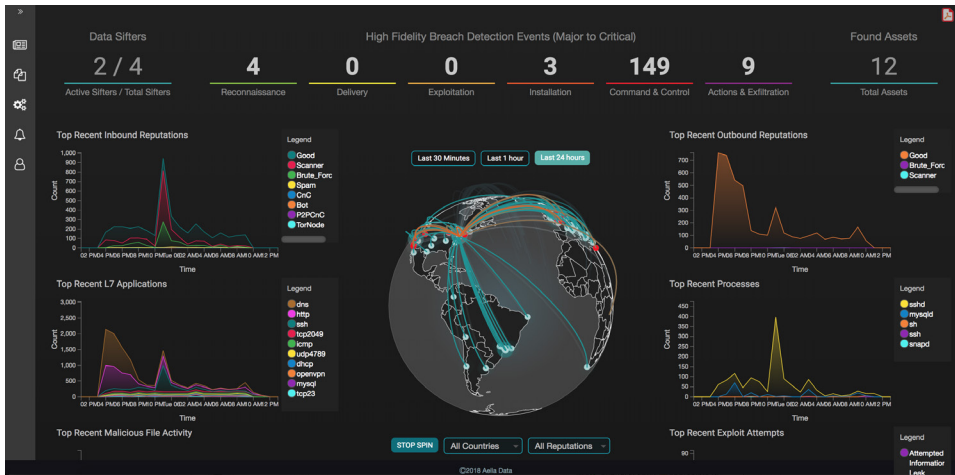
»

Data Sifters

High Fidelity Breach Detection Events (Major to Critical)

Found Assets

2 / 4
Active Sifters / Total Sifters

4
Reconnaissance

0
Delivery

0
Exploitation

3
Installation

149
Command & Control

9
Actions & Exfiltration

12
Total Assets

Top Recent Inbound Reputations

1,000
800
600
400
200
0
Count
02 PM04 PM06 PM08 PM10 PMTue 06 02 AM04 AM06 AM08 AM10 AM12 PM
Time

Legend
Good
Scanner
Brute_Forc
Spam
CnC
Bot
P2PCnC
TorNode

Last 30 Minutes
Last 1 hour
Last 24 hours

Top Recent Outbound Reputations

700
600
500
400
300
200
100
0
Count
02 PM04 PM06 PM08 PM10 PMTue 06 02 AM04 AM06 AM08 AM10 AM12 PM
Time

Legend
Good
Brute_Forc
Scanner

Top Recent L7 Applications

3,000
2,500
2,000
1,500
1,000
500
0
Count
02 PM04 PM06 PM08 PM10 PMTue 06 02 AM04 AM06 AM08 AM10 AM12 PM
Time

Legend
dns
http
ssh
tcp2049
icmp
udp4789
dhcp
openvpn
mysql
tcp23

Top Recent Processes

450
400
350
300
250
200
150
100
50
0
Count
02 PM04 PM06 PM08 PM10 PMTue 06 02 AM04 AM06 AM08 AM10 AM12 PM
Time

Legend
sshd
mysqld
sh
ssh
snapd

Top Recent Malicious File Activity

STOP SPIN
All Countries
All Reputations

Top Recent Exploit Attempts

90

Legend
Attempted Informatior Leak

©2018 Aella Data